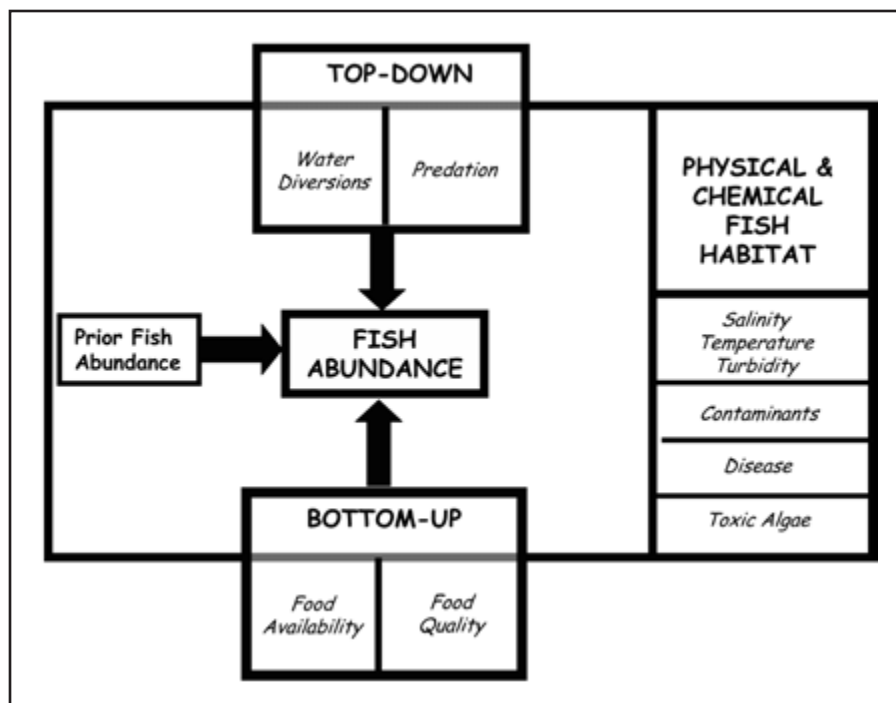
TOP-DOWN

Water Diversions

Predation

PHYSICAL & CHEMICAL FISH HABITAT

Prior Fish Abundance

FISH ABUNDANCE

Salinity
Temperature
Turbidity

Contaminants

Disease

Toxic Algae

BOTTOM-UP

Food Availability

Food Quality